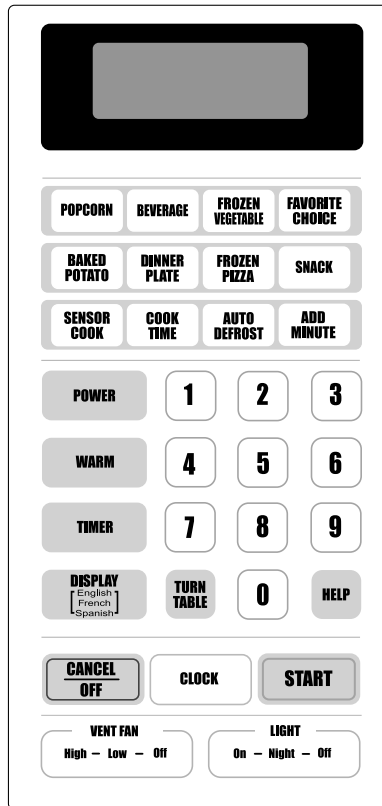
POPCORN BEVERAGE FROZEN VEGETABLE FAVORITE CHOICE

BAKED POTATO DINNER PLATE FROZEN PIZZA SNACK

SENSOR COOK COOK TIME AUTO DEFROST ADD MINUTE

POWER 1 2 3

WARM 4 5 6

TIMER 7 8 9

DISPLAY English French Spanish TURN TABLE 0 HELP

CANCEL OFF CLOCK START

VENT FAN High — Low — Off

LIGHT On — Night — Off